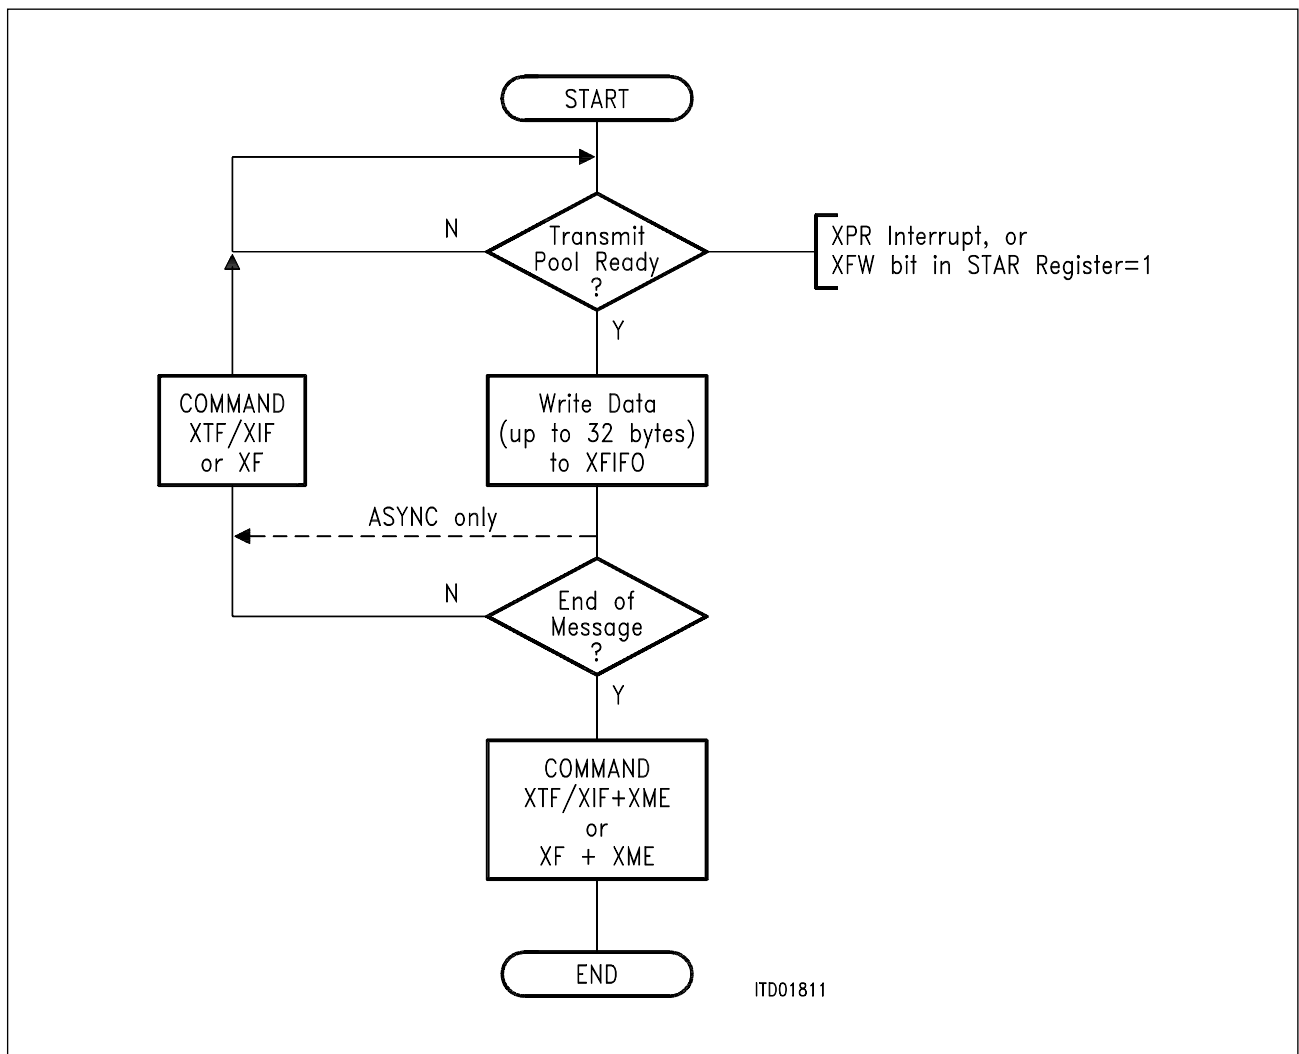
START

N

Transmit Pool Ready ?

XPR Interrupt, or
XFW bit in STAR Register=1

Y

COMMAND XTF/XIF or XF

Write Data (up to 32 bytes) to XFIFO

ASYNC only

N

End of Message ?

Y

COMMAND XTF/XIF+XME or XF + XME

END

ITD01811